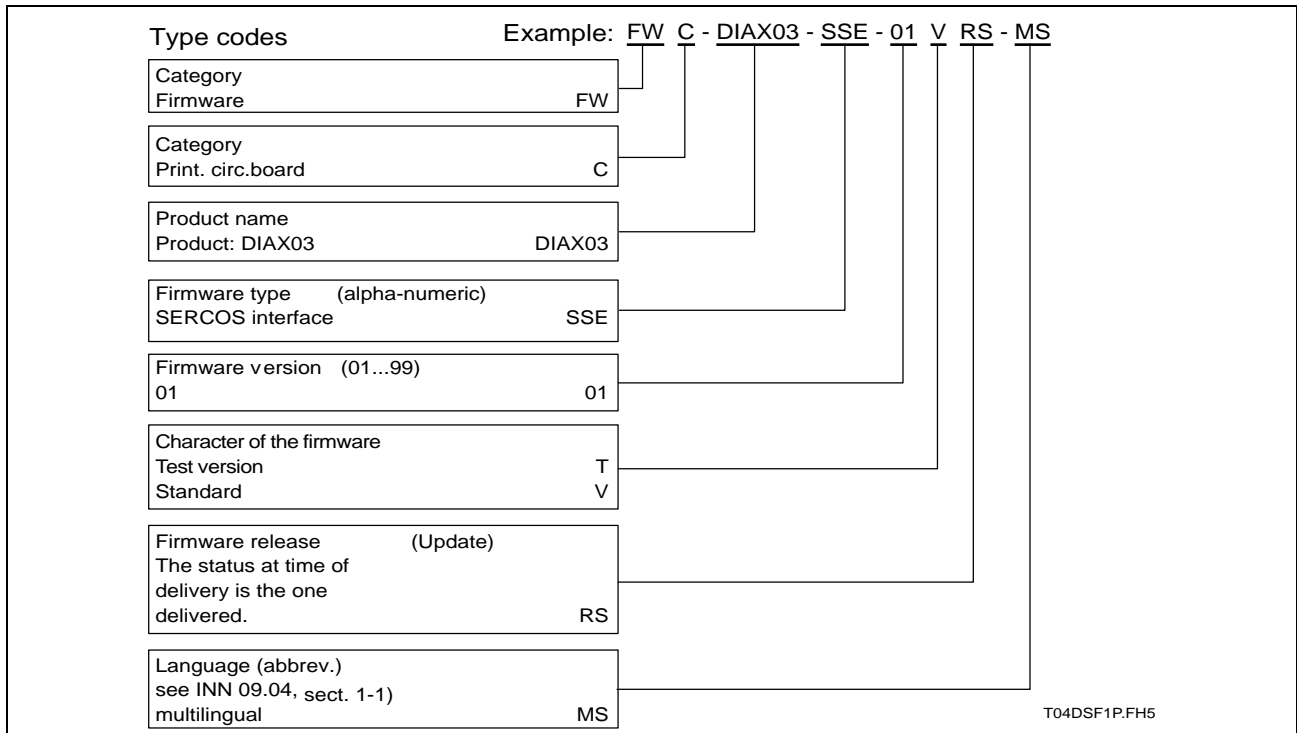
Type codes

Example: FW C - DIAX03 - SSE - 01 V RS - MS

Category
Firmware FW

Category
Print. circ.board C

Product name
Product: DIAX03 DIAX03

Firmware type (alpha-numeric)
SERCOS interface SSE

Firmware version (01...99)
01 01

Character of the firmware
Test version T
Standard V

Firmware release (Update)
The status at time of delivery is the one delivered. RS

Language (abbrev.)
see INN 09.04, sect. 1-1)
multilingual MS

T04DSF1P.FH5